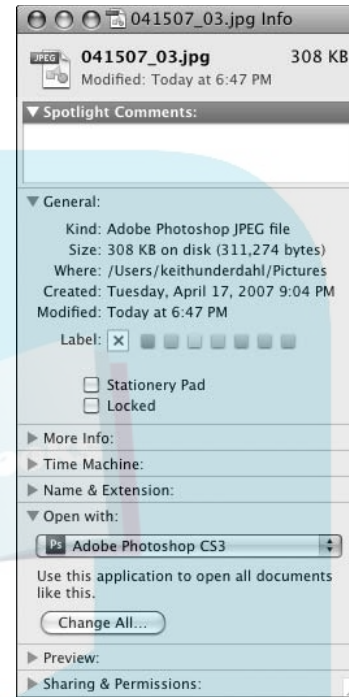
041507_03.jpg Info

JPEG

041507_03.jpg 308 KB
Modified: Today at 6:47 PM

▼ Spotlight Comments:

▼ General:

Kind: Adobe Photoshop JPEG file
Size: 308 KB on disk (311,274 bytes)
Where: /Users/keithunderdahl/Pictures
Created: Tuesday, April 17, 2007 9:04 PM
Modified: Today at 6:47 PM

Label: ×

Stationery Pad
Locked

▶ More Info:
▶ Time Machine:
▶ Name & Extension:
▼ Open with:

Ps Adobe Photoshop CS3

Use this application to open all documents like this.

Change All...

▶ Preview:
▶ Sharing & Permissions: